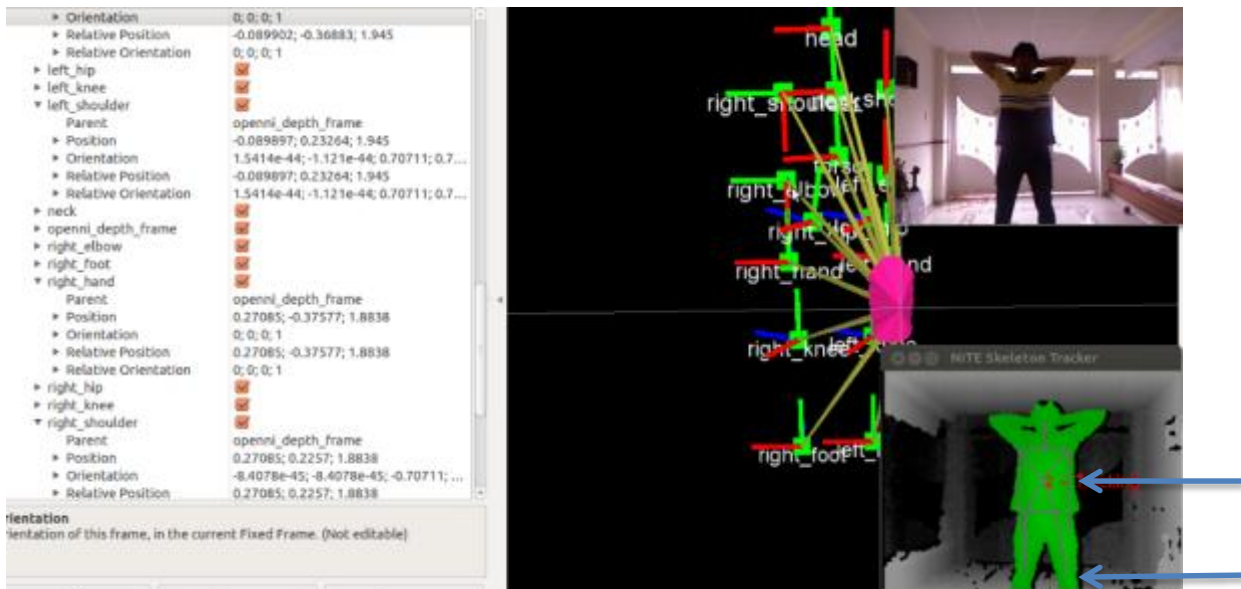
Orientation 0; 0; 0; 1
Relative Position -0.089902; -0.36883; 1.945
Relative Orientation 0; 0; 0; 1
left_hip
left_knee
left_shoulder
Parent openni_depth_frame
Position -0.089897; 0.23264; 1.945
Orientation 1.5414e-44; -1.121e-44; 0.70711; 0.7...
Relative Position -0.089897; 0.23264; 1.945
Relative Orientation 1.5414e-44; -1.121e-44; 0.70711; 0.7...
neck
openni_depth_frame
right_elbow
right_foot
right_hand
Parent openni_depth_frame
Position 0.27085; -0.37577; 1.8838
Orientation 0; 0; 0; 1
Relative Position 0.27085; -0.37577; 1.8838
Relative Orientation 0; 0; 0; 1
right_hip
right_knee
right_shoulder
Parent openni_depth_frame
Position 0.27085; 0.2257; 1.8838
Orientation -8.4078e-45; -8.4078e-45; -0.70711; ...
Relative Position 0.27085; 0.2257; 1.8838

rientation
rientation of this frame, in the current Fixed Frame. (Not editable)

head
right_shoulder
right_elbow
right_hand
right_knee
right_foot

NiTE Skeleton Tracker